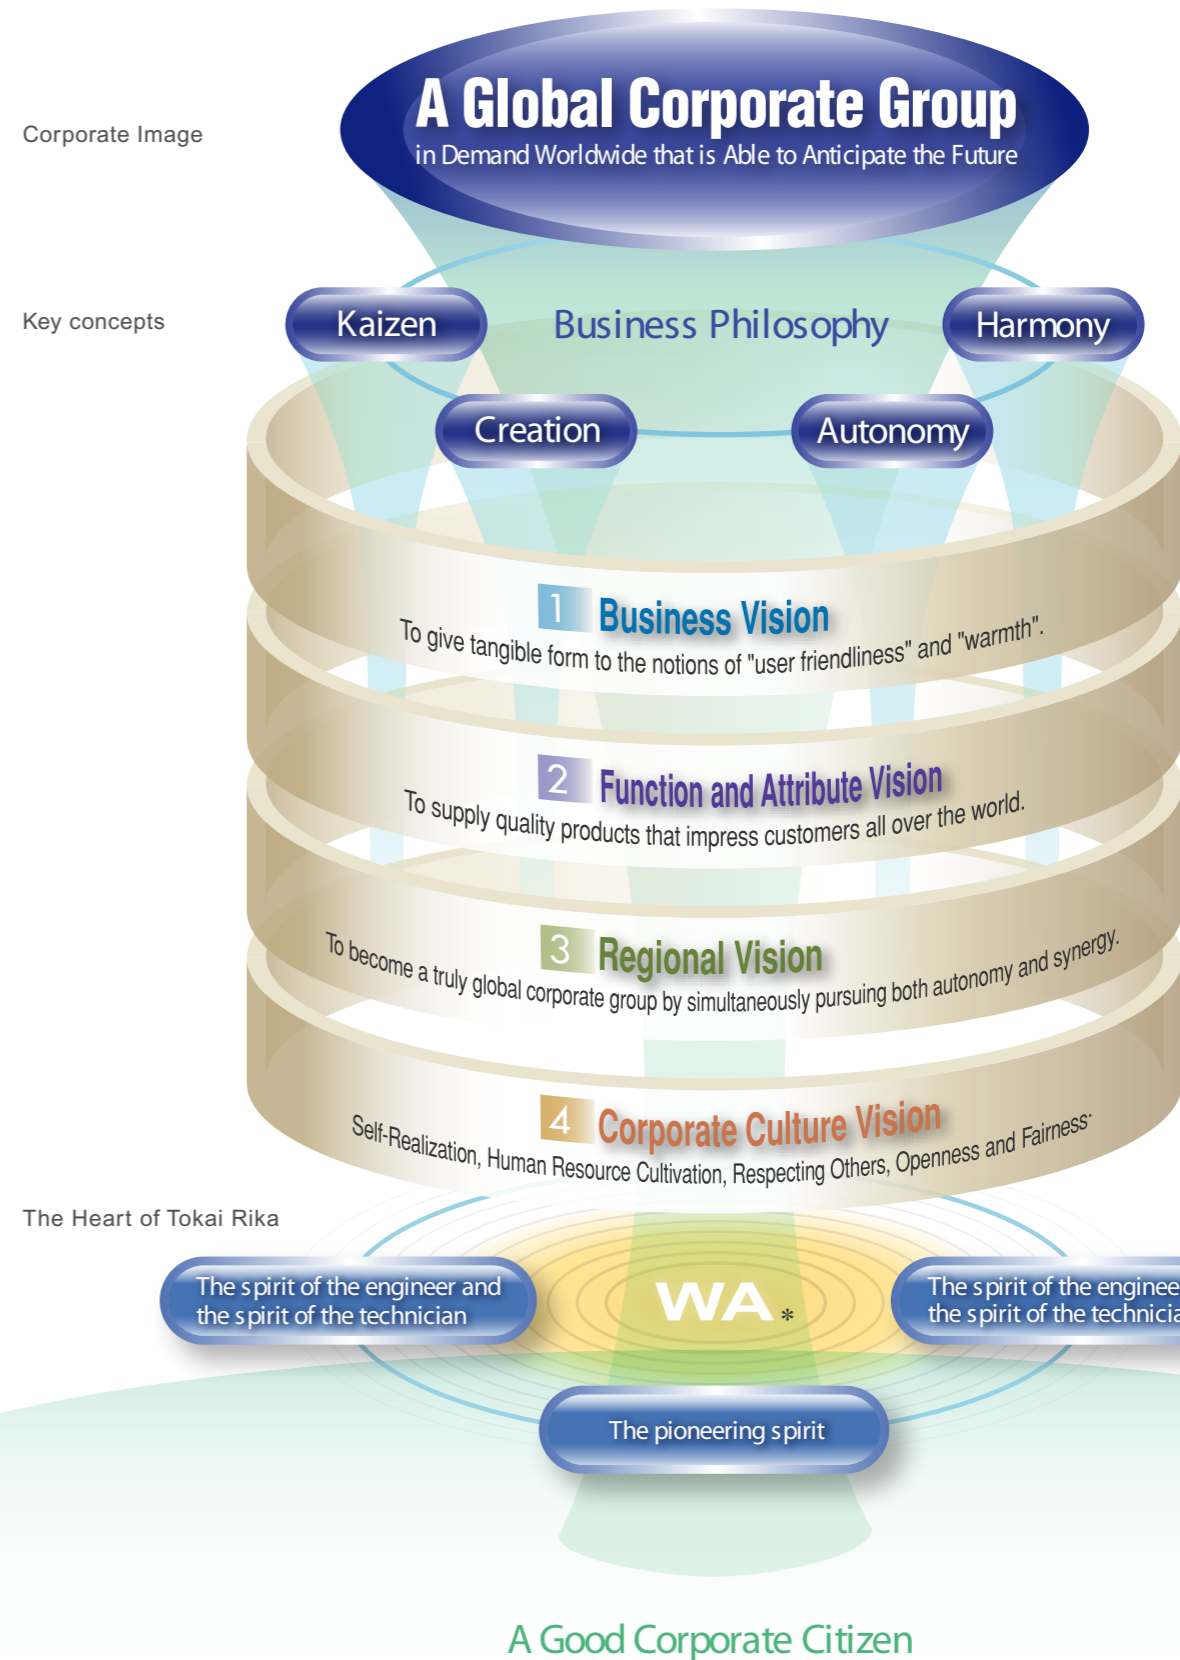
Corporate Image

A Global Corporate Group
in Demand Worldwide that is Able to Anticipate the Future

Key concepts

Kaizen

Business Philosophy

Harmony

Creation

Autonomy

1 Business Vision
To give tangible form to the notions of "user friendliness" and "warmth".

2 Function and Attribute Vision
To supply quality products that impress customers all over the world.

3 Regional Vision
To become a truly global corporate group by simultaneously pursuing both autonomy and synergy.

4 Corporate Culture Vision
Self-Realization, Human Resource Cultivation, Respecting Others, Openness and Fairness

The Heart of Tokai Rika

The spirit of the engineer and the spirit of the technician

WA *

The spirit of the enginee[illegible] the spirit of the technici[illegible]

The pioneering spirit

A Good Corporate Citizen